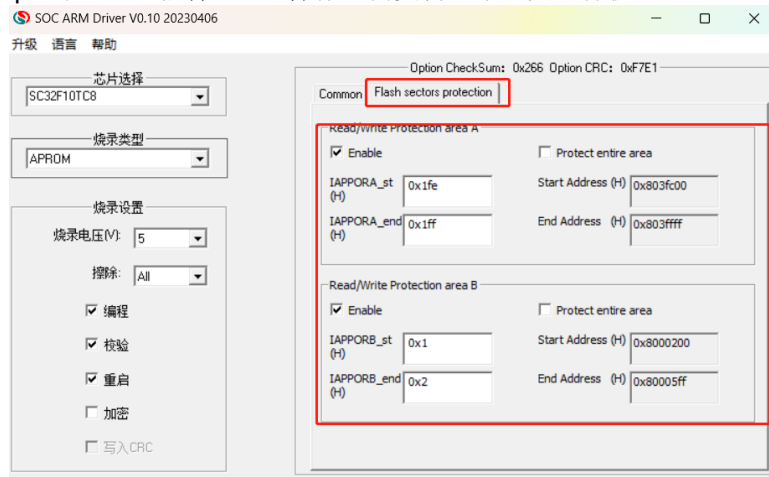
SOC ARM Driver V0.10 20230406

升级 语言 帮助

芯片选择
SC32F10TC8

烧录类型
APROM

烧录设置
烧录电压(V): 5
擦除: All
☑ 编程
☑ 校验
☑ 重启
☐ 加密
☐ 写入CRC

Option CheckSum: 0x266 Option CRC: 0xF7E1

Common | Flash sectors protection

Read/Write Protection area A
☑ Enable
☐ Protect entire area
IAPPORA_st (H) 0x1fe
Start Address (H) 0x803fc00
IAPPORA_end (H) 0x1ff
End Address (H) 0x803ffff

Read/Write Protection area B
☑ Enable
☐ Protect entire area
IAPPORB_st (H) 0x1
Start Address (H) 0x8000200
IAPPORB_end (H) 0x2
End Address (H) 0x80005ff